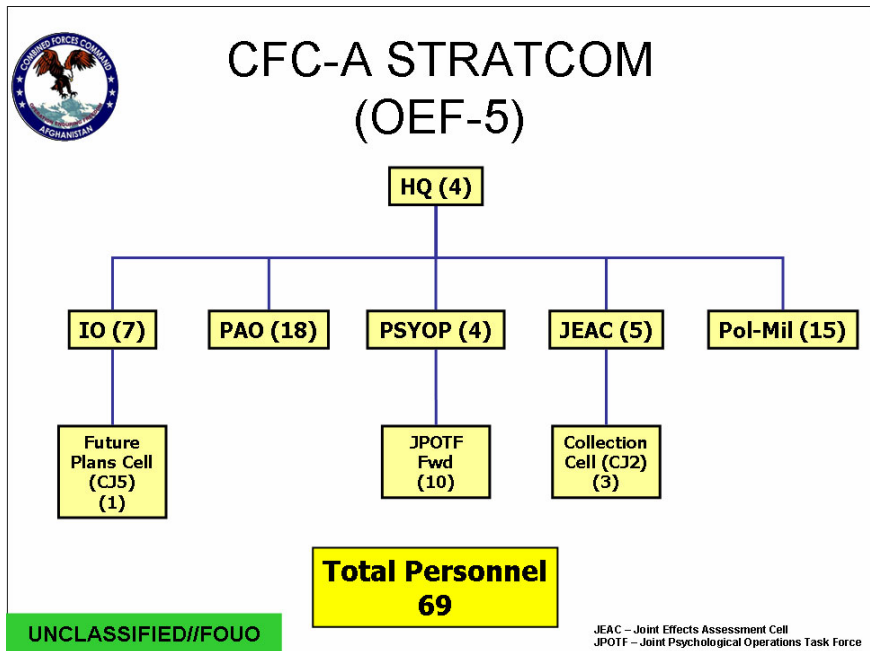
COMBINED FORCES COMMAND
AFGHANISTAN

CFC-A STRATCOM
(OEF-5)

HQ (4)

IO (7)

PAO (18)

PSYOP (4)

JEAC (5)

Pol-Mil (15)

Future Plans Cell (CJ5) (1)

JPOTF Fwd (10)

Collection Cell (CJ2) (3)

Total Personnel
69

UNCLASSIFIED//FOUO

JEAC – Joint Effects Assessment Cell
JPOTF – Joint Psychological Operations Task Force